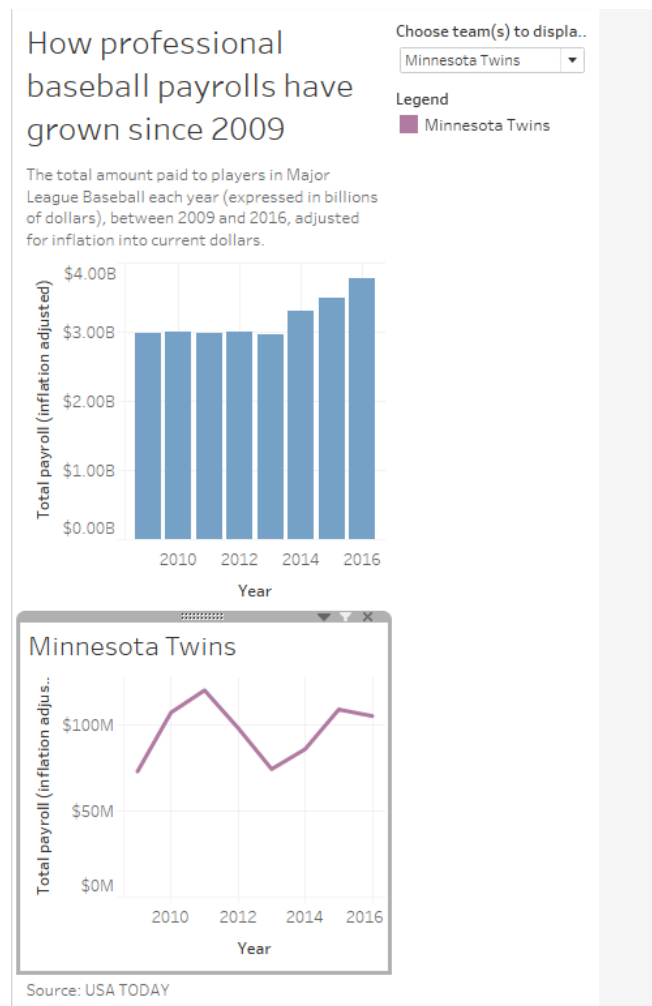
How professional baseball payrolls have grown since 2009

The total amount paid to players in Major League Baseball each year (expressed in billions of dollars), between 2009 and 2016, adjusted for inflation into current dollars.

Choose team(s) to displa..
Minnesota Twins

Legend
Minnesota Twins

Total payroll (inflation adjusted)
$4.00B
$3.00B
$2.00B
$1.00B
$0.00B
2010
2012
2014
2016
Year

Minnesota Twins
Total payroll (inflation adjus..
$100M
$50M
$0M
2010
2012
2014
2016
Year

Source: USA TODAY